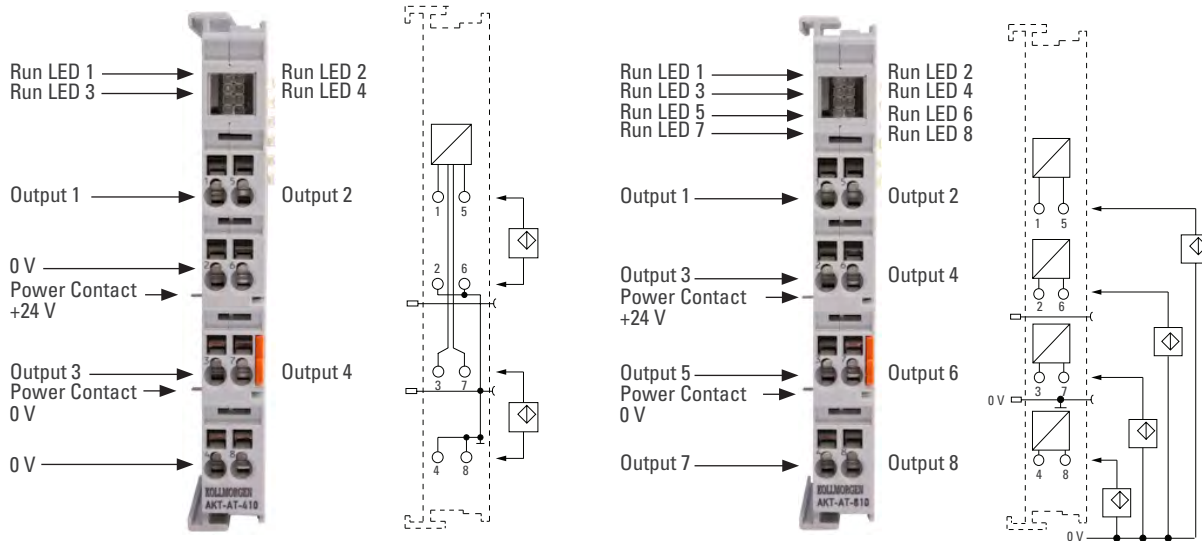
Run LED 1
Run LED 3
Run LED 2
Run LED 4
Output 1
Output 2
0 V
Power Contact +24 V
Output 3
Power Contact 0 V
Output 4
0 V
KOLLMORGEN
AKT-AT-410
1 5
2 6
3 7
4 8

Run LED 1
Run LED 3
Run LED 5
Run LED 7
Run LED 2
Run LED 4
Run LED 6
Run LED 8
Output 1
Output 2
Output 3
Power Contact +24 V
Output 4
Output 5
Power Contact 0 V
Output 6
Output 7
Output 8
KOLLMORGEN
AKT-AT-810
1 5
2 6
0 V
3 7
4 8
0 V